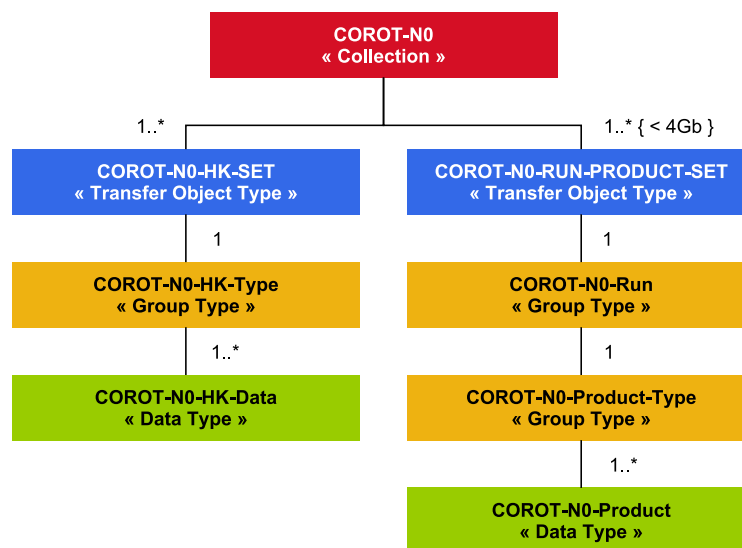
COROT-N0
« Collection »

1..*

1..* { < 4Gb }

COROT-N0-HK-SET
« Transfer Object Type »

COROT-N0-RUN-PRODUCT-SET
« Transfer Object Type »

1

1

COROT-N0-HK-Type
« Group Type »

COROT-N0-Run
« Group Type »

1..*

1

COROT-N0-HK-Data
« Data Type »

COROT-N0-Product-Type
« Group Type »

1..*

COROT-N0-Product
« Data Type »